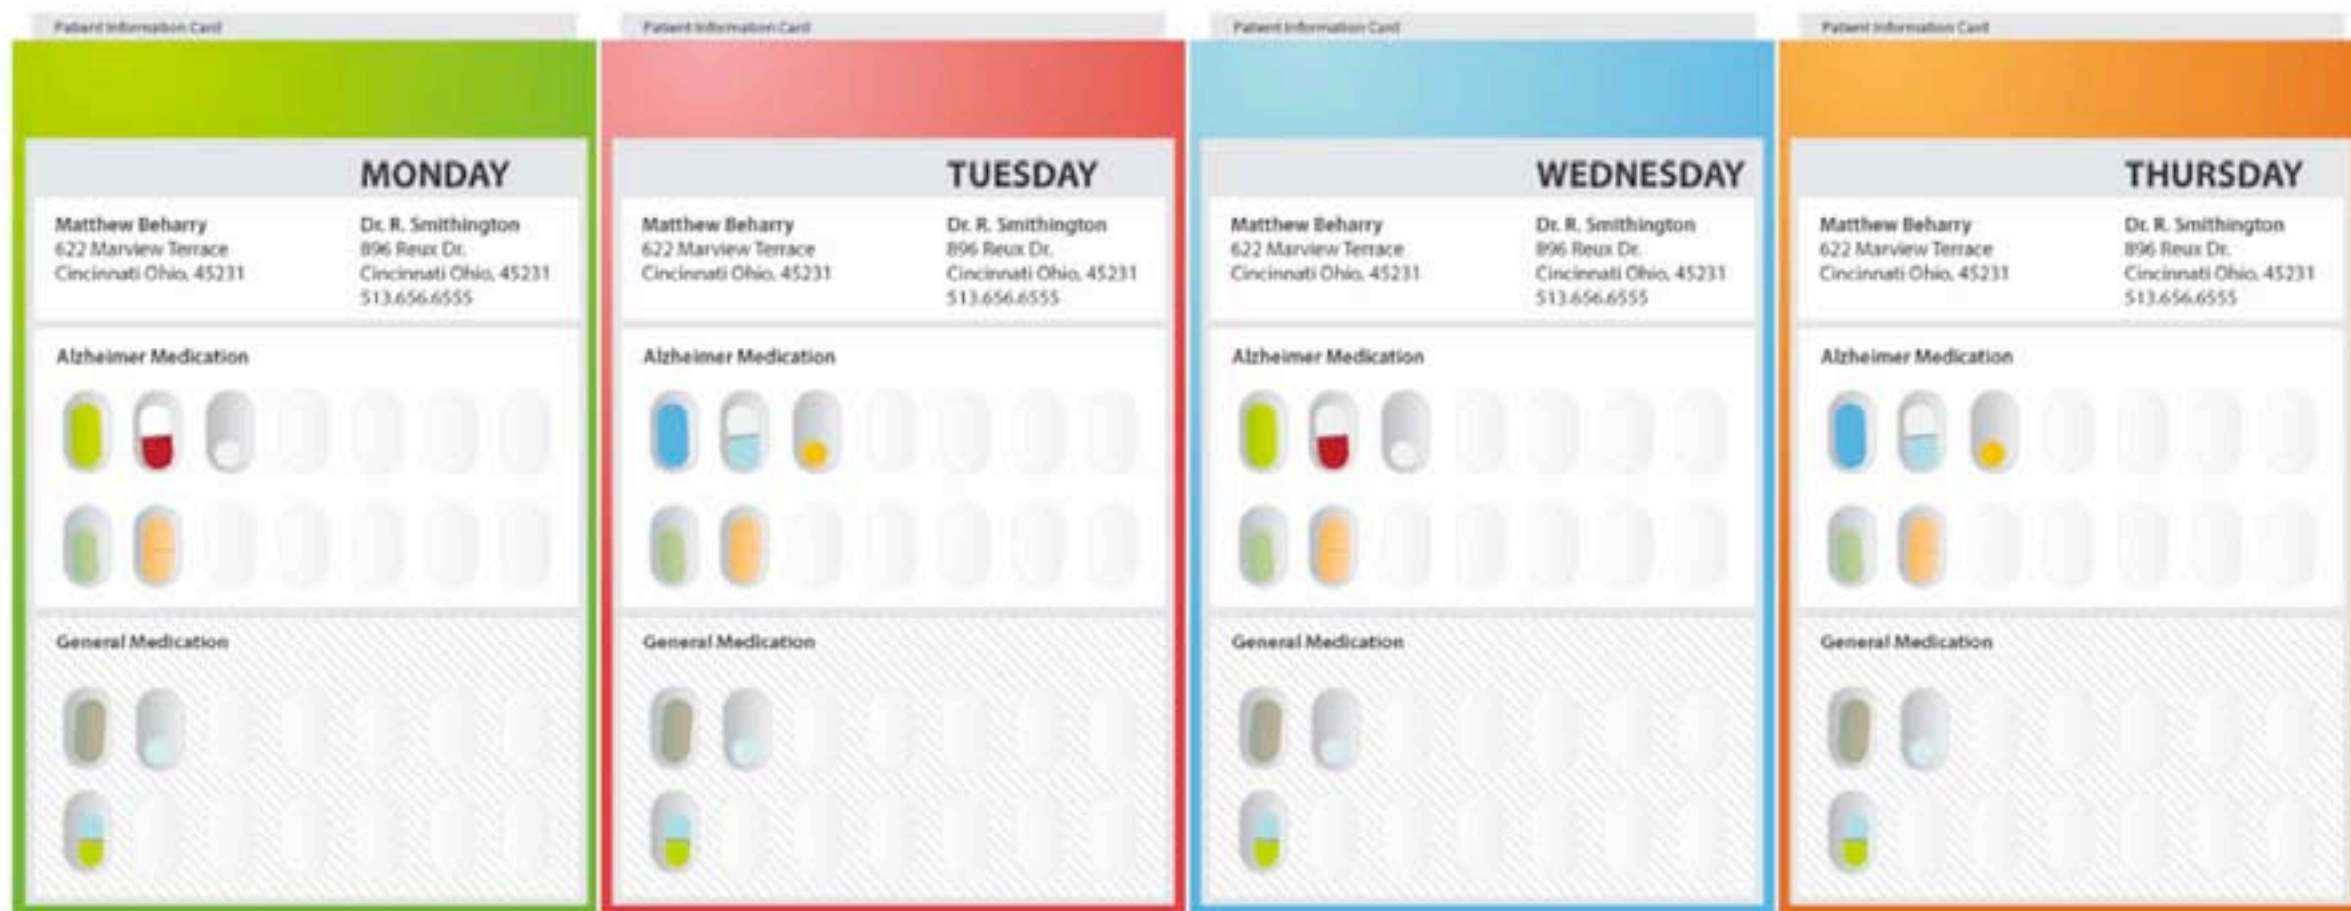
Patient Information Card

MONDAY

Matthew Beharry
622 Marview Terrace
Cincinnati Ohio, 45231

Dr. R. Smithington
896 Reux Dr.
Cincinnati Ohio, 45231
513.656.6555

Alzheimer Medication

General Medication

Patient Information Card

TUESDAY

Matthew Beharry
622 Marview Terrace
Cincinnati Ohio, 45231

Dr. R. Smithington
896 Reux Dr.
Cincinnati Ohio, 45231
513.656.6555

Alzheimer Medication

General Medication

Patient Information Card

WEDNESDAY

Matthew Beharry
622 Marview Terrace
Cincinnati Ohio, 45231

Dr. R. Smithington
896 Reux Dr.
Cincinnati Ohio, 45231
513.656.6555

Alzheimer Medication

General Medication

Patient Information Card

THURSDAY

Matthew Beharry
622 Marview Terrace
Cincinnati Ohio, 45231

Dr. R. Smithington
896 Reux Dr.
Cincinnati Ohio, 45231
513.656.6555

Alzheimer Medication

General Medication